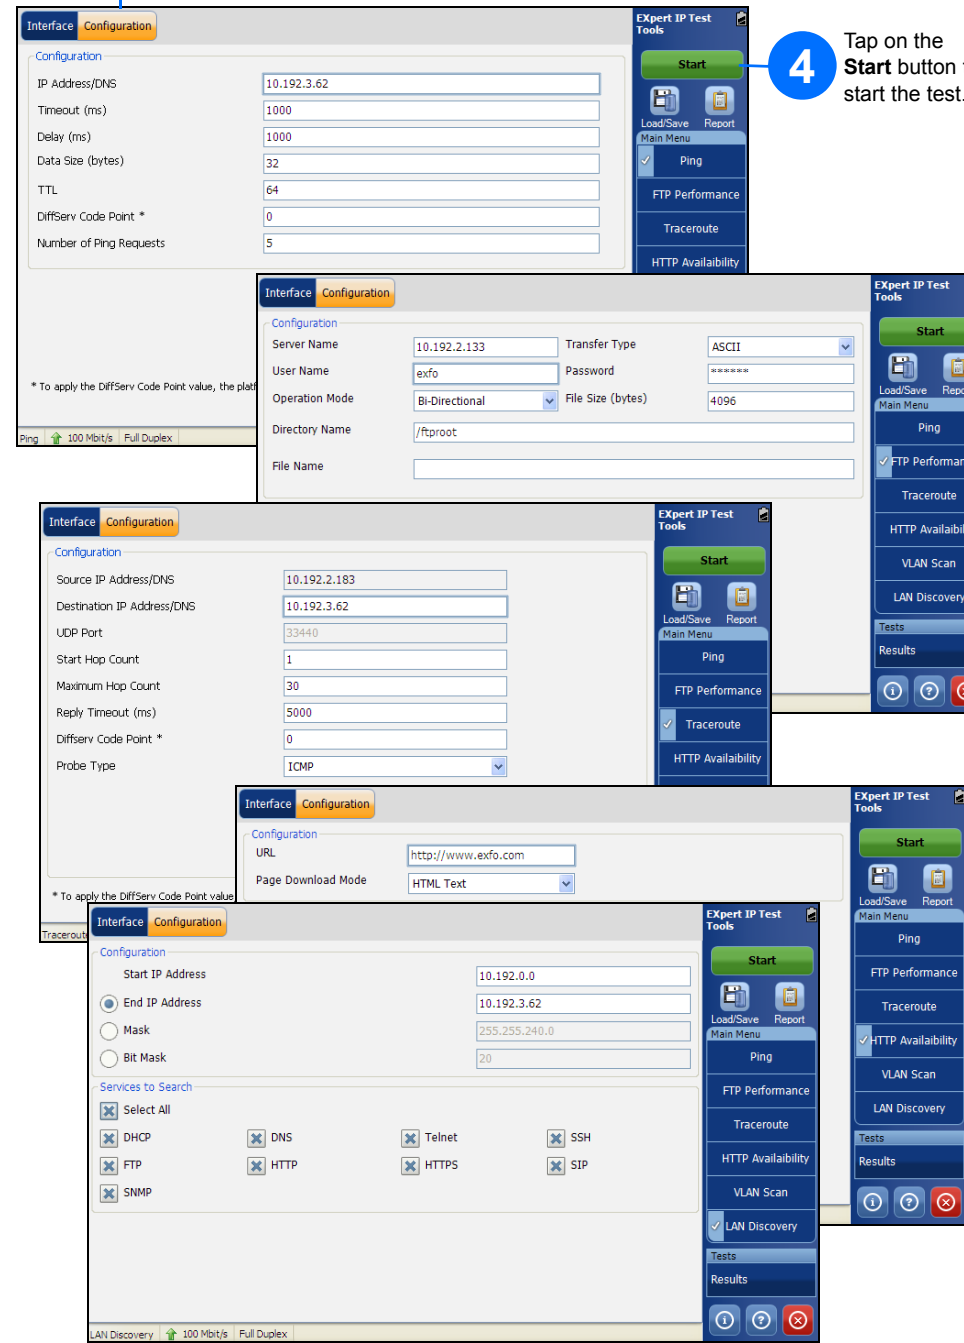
Interface Configuration

Configuration
IP Address/DNS 10.192.3.62
Timeout (ms) 1000
Delay (ms) 1000
Data Size (bytes) 32
TTL 64
DiffServ Code Point * 0
Number of Ping Requests 5

* To apply the DiffServ Code Point value, the platf

Ping 100 Mbit/s Full Duplex

EXpert IP Test Tools
Start
Load/Save Report
Main Menu
Ping
FTP Performance
Traceroute
HTTP Availability

4 Tap on the Start button t start the test.

Interface Configuration

Configuration
Server Name 10.192.2.133
Transfer Type ASCII
User Name exfo
Password ******
Operation Mode Bi-Directional
File Size (bytes) 4096
Directory Name /ftproot
File Name

EXpert IP Test Tools
Start
Load/Save Repo
Main Menu
Ping
FTP Performan
Traceroute
HTTP Availabi
VLAN Scan
LAN Discovery
Tests
Results

Interface Configuration

Configuration
Source IP Address/DNS 10.192.2.183
Destination IP Address/DNS 10.192.3.62
UDP Port 33440
Start Hop Count 1
Maximum Hop Count 30
Reply Timeout (ms) 5000
Diffserv Code Point * 0
Probe Type ICMP

* To apply the DiffServ Code Point value

Traceroute

EXpert IP Test Tools
Start
Load/Save Report
Main Menu
Ping
FTP Performance
Traceroute
HTTP Availability

Interface Configuration

Configuration
URL http://www.exfo.com
Page Download Mode HTML Text

EXpert IP Test Tools
Start
Load/Save Report
Main Menu
Ping
FTP Performance
Traceroute
HTTP Availability
VLAN Scan
LAN Discovery
Tests
Results

Interface Configuration

Configuration
Start IP Address 10.192.0.0
End IP Address 10.192.3.62
Mask 255.255.240.0
Bit Mask 20

Services to Search
Select All
DHCP DNS Telnet SSH
FTP HTTP HTTPS SIP
SNMP

LAN Discovery 100 Mbit/s Full Duplex

EXpert IP Test Tools
Start
Load/Save Report
Main Menu
Ping
FTP Performance
Traceroute
HTTP Availability
VLAN Scan
LAN Discovery
Tests
Results